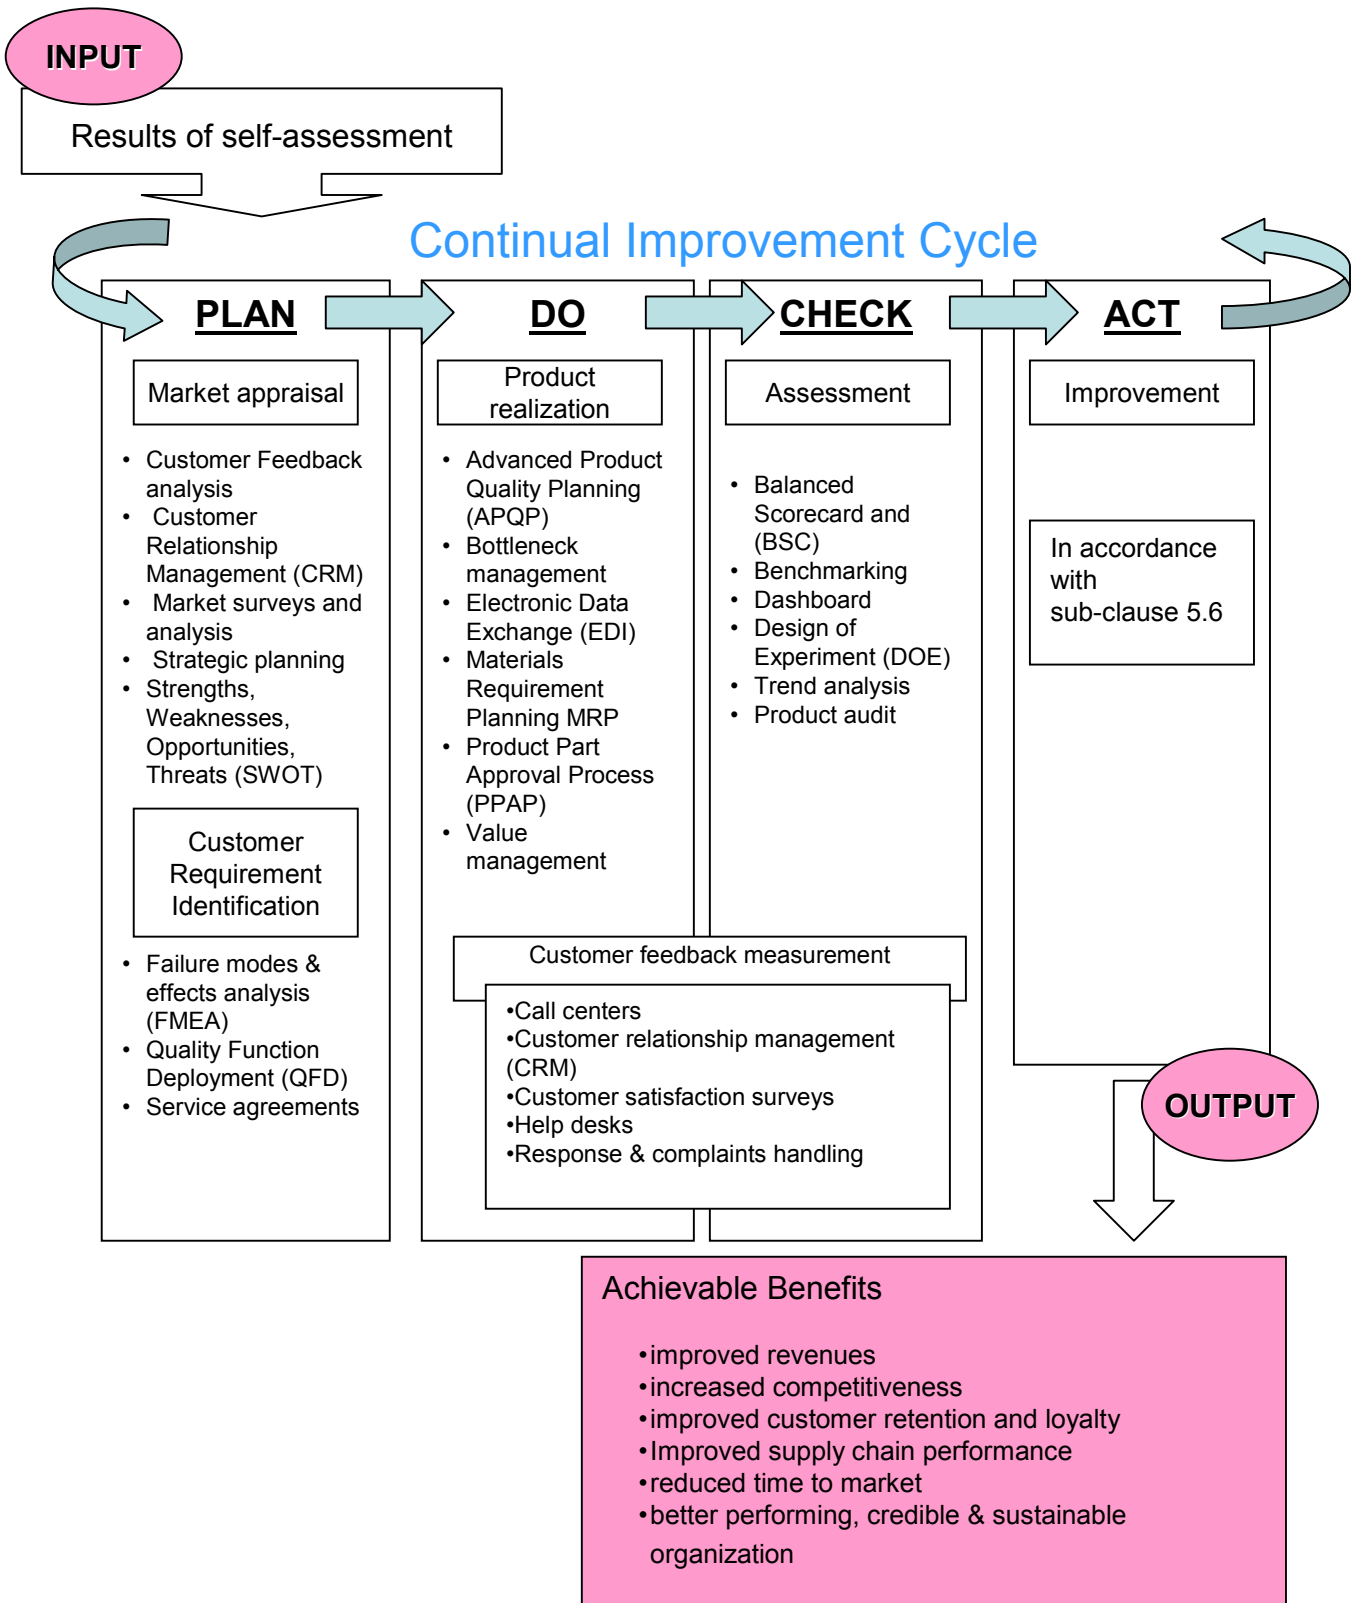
INPUT

Results of self-assessment

Continual Improvement Cycle

PLAN

Market appraisal

- Customer Feedback analysis
- Customer Relationship Management (CRM)
- Market surveys and analysis
- Strategic planning
- Strengths, Weaknesses, Opportunities, Threats (SWOT)

Customer Requirement Identification

- Failure modes & effects analysis (FMEA)
- Quality Function Deployment (QFD)
- Service agreements

DO

Product realization

- Advanced Product Quality Planning (APQP)
- Bottleneck management
- Electronic Data Exchange (EDI)
- Materials Requirement Planning MRP
- Product Part Approval Process (PPAP)
- Value management

CHECK

Assessment

- Balanced Scorecard and (BSC)
- Benchmarking
- Dashboard
- Design of Experiment (DOE)
- Trend analysis
- Product audit

ACT

Improvement

In accordance with sub-clause 5.6

Customer feedback measurement

•Call centers
•Customer relationship management (CRM)
•Customer satisfaction surveys
•Help desks
•Response & complaints handling

OUTPUT

Achievable Benefits

•improved revenues
•increased competitiveness
•improved customer retention and loyalty
•Improved supply chain performance
•reduced time to market
•better performing, credible & sustainable organization